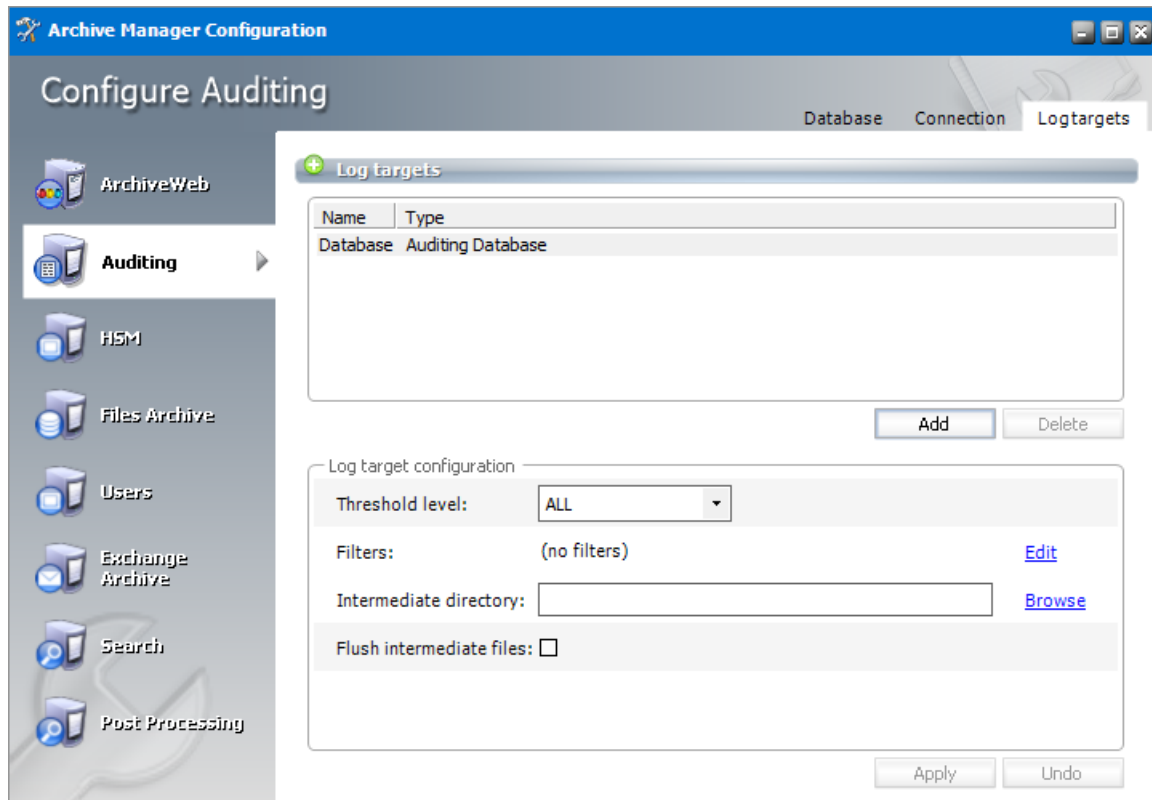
Archive Manager Configuration

Configure Auditing

Database Connection Logtargets

ArchiveWeb

Auditing

HSM

Files Archive

Users

Exchange Archive

Search

Post Processing

Log targets

| Name | Type |
|---|---|
| Database | Auditing Database |

Add Delete

Log target configuration

Threshold level: ALL

Filters: (no filters) Edit

Intermediate directory: Browse

Flush intermediate files:

Apply Undo